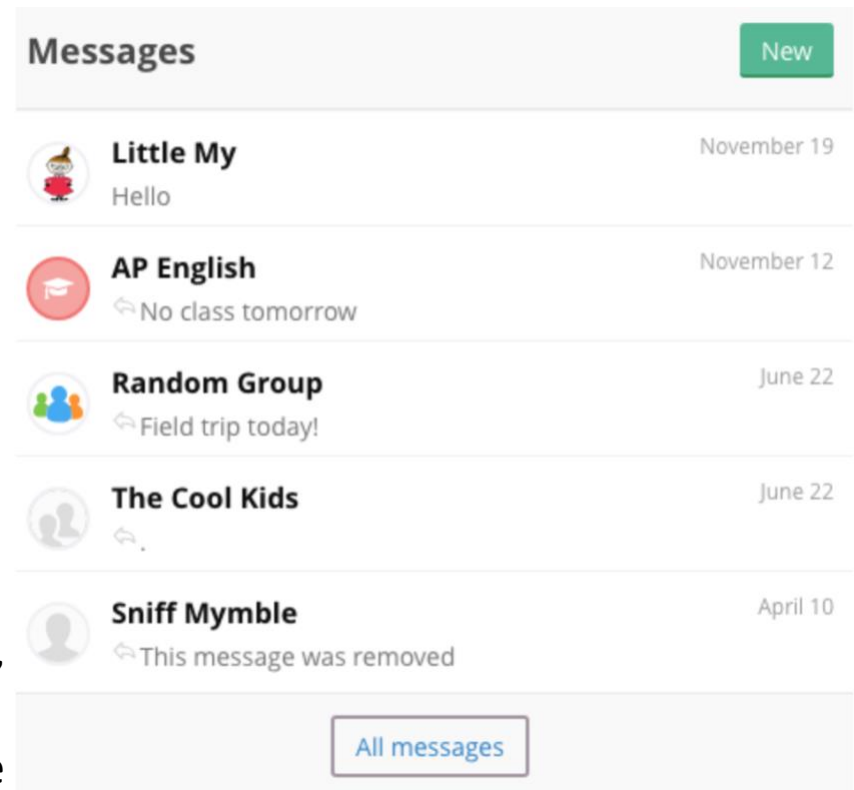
Messages

New

Little My
Hello
November 19

AP English
No class tomorrow
November 12

Random Group
Field trip today!
June 22

The Cool Kids
.
June 22

Sniff Mymble
This message was removed
April 10

All messages